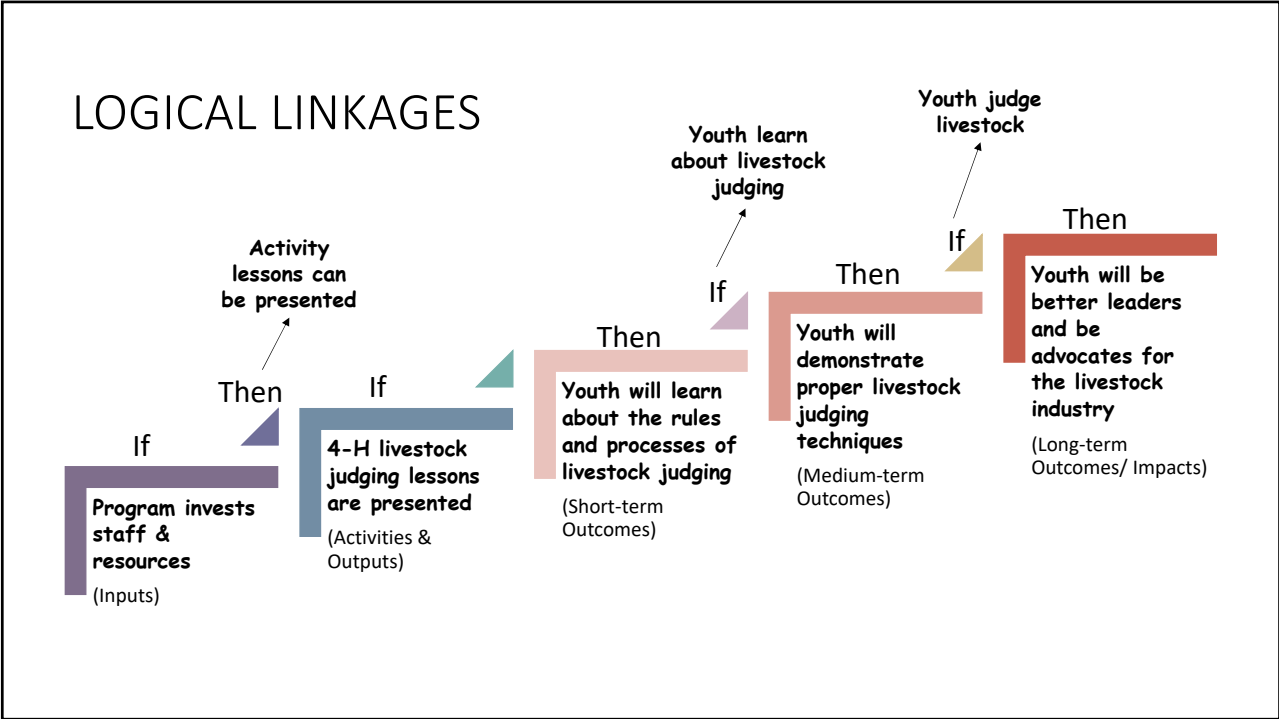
LOGICAL LINKAGES

If

Program invests staff & resources

(Inputs)

Then

Activity lessons can be presented

If

4-H livestock judging lessons are presented

(Activities & Outputs)

Then

Youth will learn about the rules and processes of livestock judging

(Short-term Outcomes)

If

Youth learn about livestock judging

Then

Youth will demonstrate proper livestock judging techniques

(Medium-term Outcomes)

If

Youth judge livestock

Then

Youth will be better leaders and be advocates for the livestock industry

(Long-term Outcomes/ Impacts)